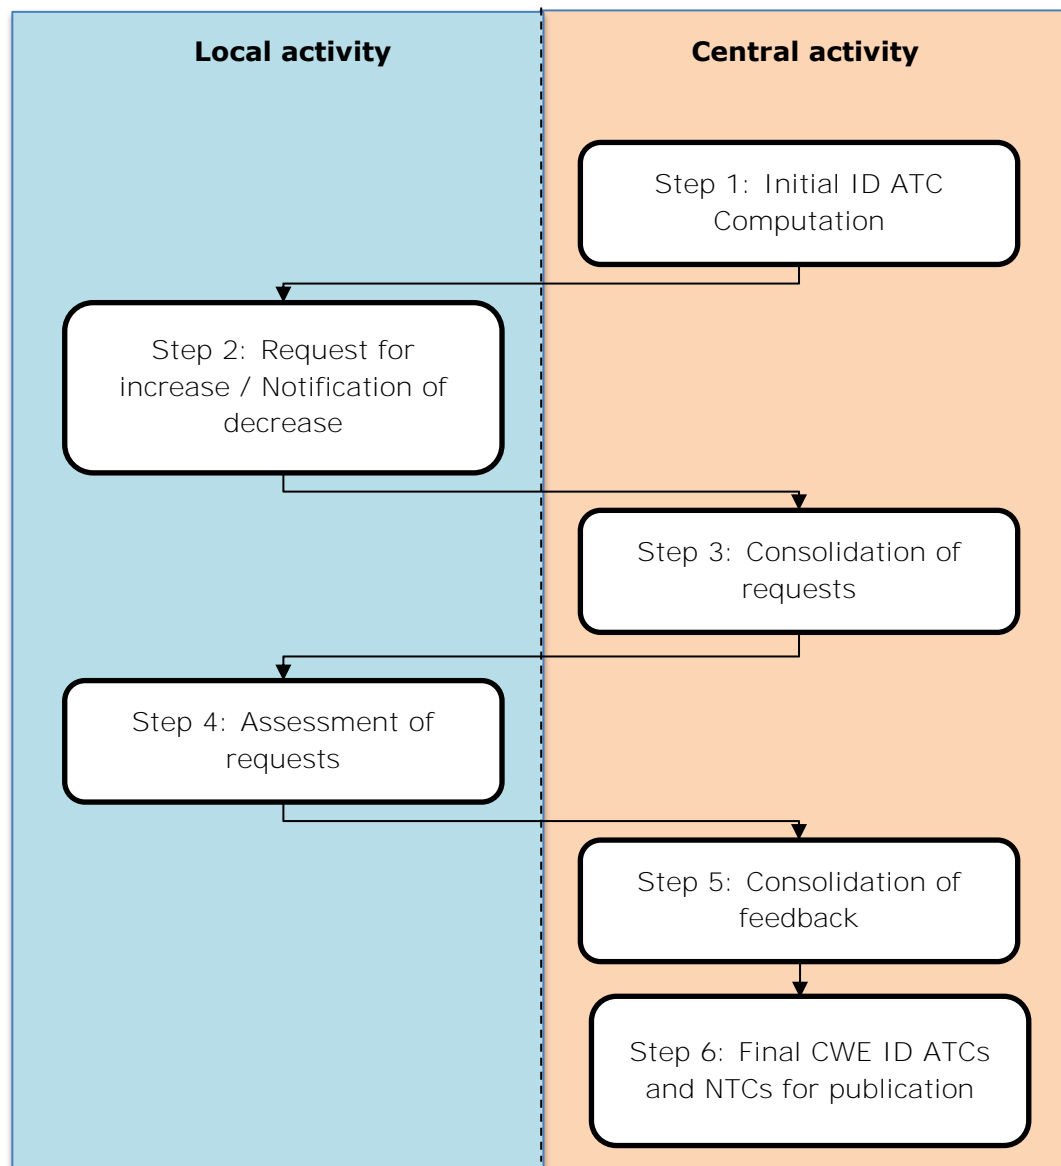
Local activity

Central activity

Step 1: Initial ID ATC Computation

Step 2: Request for increase / Notification of decrease

Step 3: Consolidation of requests

Step 4: Assessment of requests

Step 5: Consolidation of feedback

Step 6: Final CWE ID ATCs and NTCs for publication